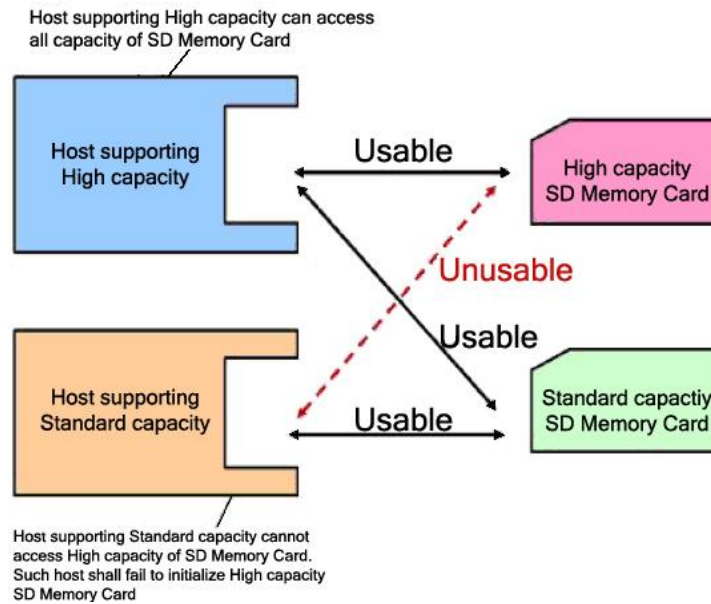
Host supporting High capacity can access all capacity of SD Memory Card

Host supporting High capacity

Usable

High capacity SD Memory Card

Unusable

Usable

Host supporting Standard capacity

Usable

Standard capactiy SD Memory Card

Host supporting Standard capacity cannot access High capacity of SD Memory Card. Such host shall fail to initialize High capacity SD Memory Card